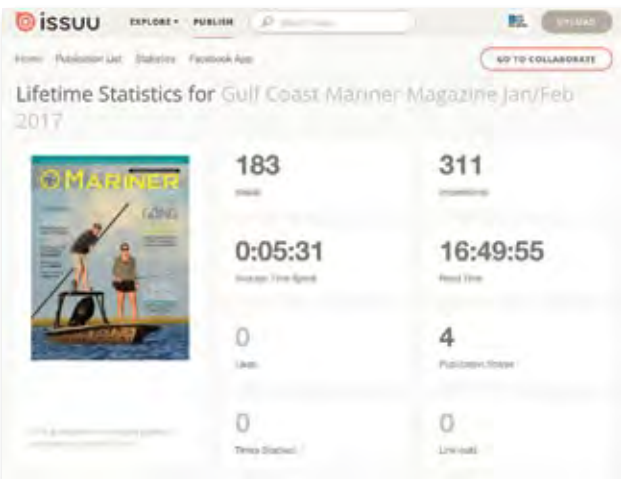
issuu EXPLORE▾ PUBLISH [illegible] UPLOAD

Home Publication List Statistics Facebook App GO TO COLLABORATE

Lifetime Statistics for Gulf Coast Mariner Magazine Jan/Feb 2017

MARINER

GONG

183
Reads

311
Impressions

0:05:31
Average Time Spent

16:49:55
Read Time

0
Likes

4
Publication Shares

0
Times Stacked

0
Link outs

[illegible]